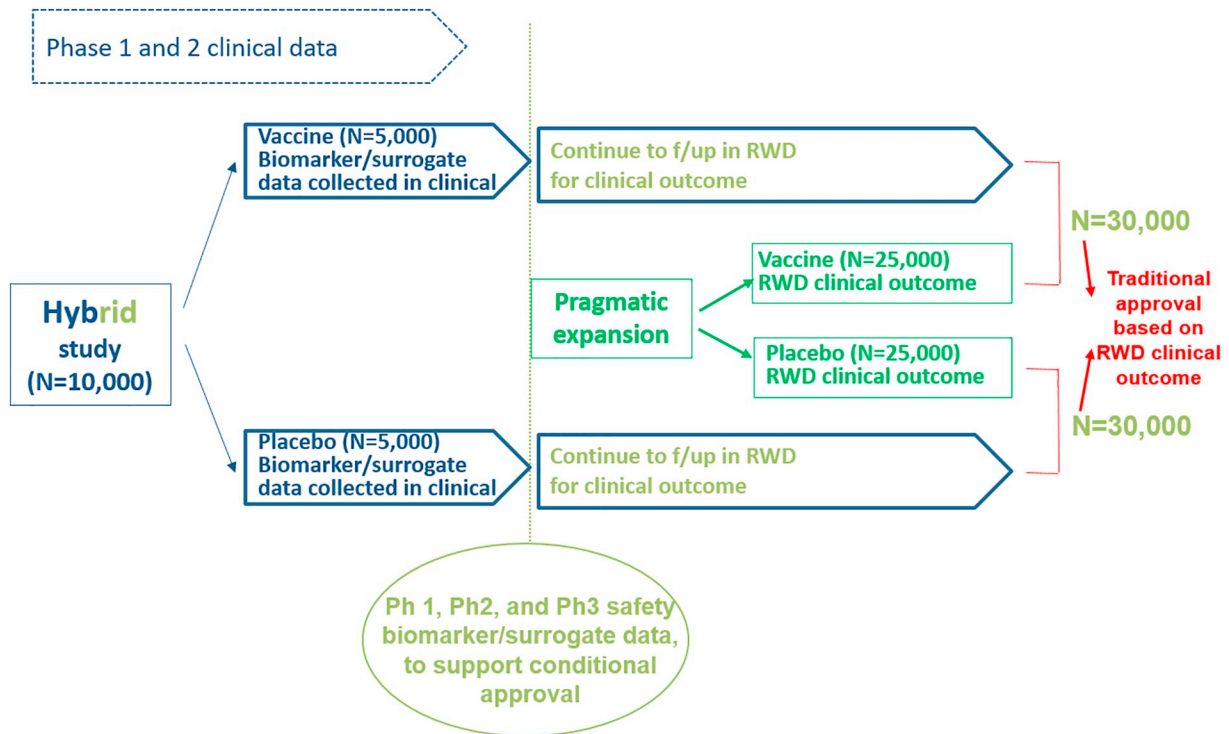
Phase 1 and 2 clinical data

Hybrid study (N=10,000)

Vaccine (N=5,000) Biomarker/surrogate data collected in clinical

Continue to f/up in RWD for clinical outcome

Pragmatic expansion

Vaccine (N=25,000) RWD clinical outcome

Placebo (N=25,000) RWD clinical outcome

Placebo (N=5,000) Biomarker/surrogate data collected in clinical

Continue to f/up in RWD for clinical outcome

N=30,000

Traditional approval based on RWD clinical outcome

N=30,000

Ph 1, Ph2, and Ph3 safety biomarker/surrogate data, to support conditional approval